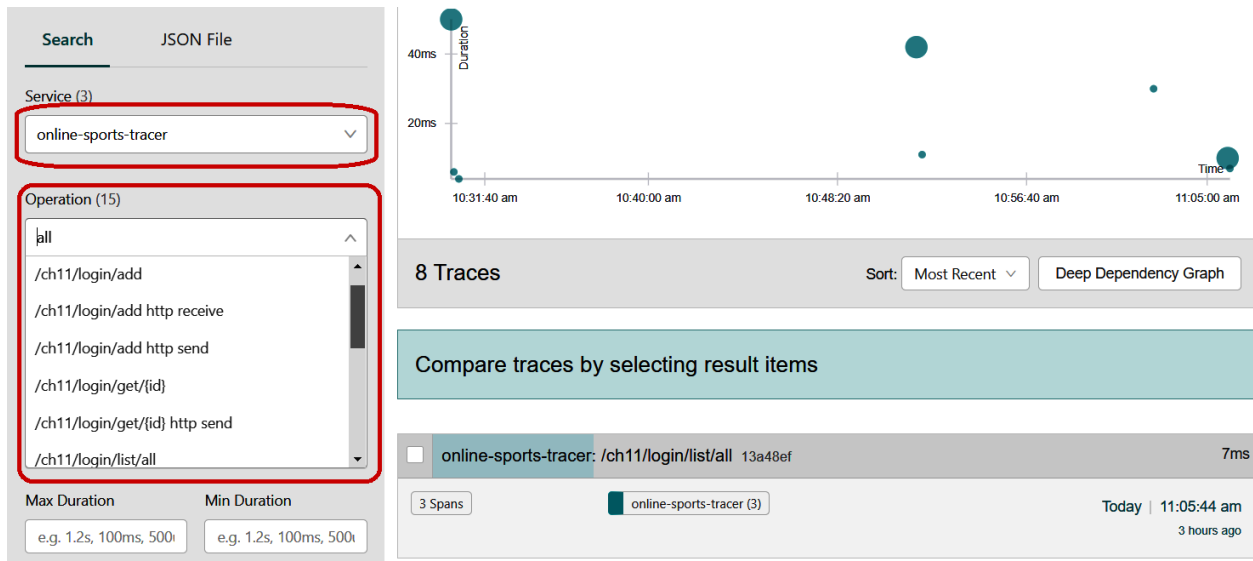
Search JSON File

Service (3)

online-sports-tracer

Operation (15)

all

/ch11/login/add

/ch11/login/add http receive

/ch11/login/add http send

/ch11/login/get/{id}

/ch11/login/get/{id} http send

/ch11/login/list/all

Max Duration

Min Duration

e.g. 1.2s, 100ms, 500

e.g. 1.2s, 100ms, 500

40ms

20ms

Duration

Time

10:31:40 am

10:40:00 am

10:48:20 am

10:56:40 am

11:05:00 am

8 Traces

Sort: Most Recent

Deep Dependency Graph

Compare traces by selecting result items

online-sports-tracer: /ch11/login/list/all 13a48ef

7ms

3 Spans

online-sports-tracer (3)

Today | 11:05:44 am

3 hours ago